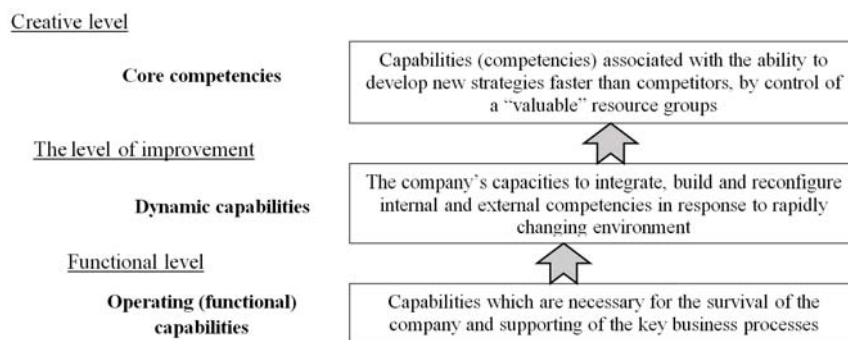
Creative level

Core competencies

Capabilities (competencies) associated with the ability to develop new strategies faster than competitors, by control of a "valuable" resource groups

The level of improvement

Dynamic capabilities

The company's capacities to integrate, build and reconfigure internal and external competencies in response to rapidly changing environment

Functional level

Operating (functional) capabilities

Capabilities which are necessary for the survival of the company and supporting of the key business processes